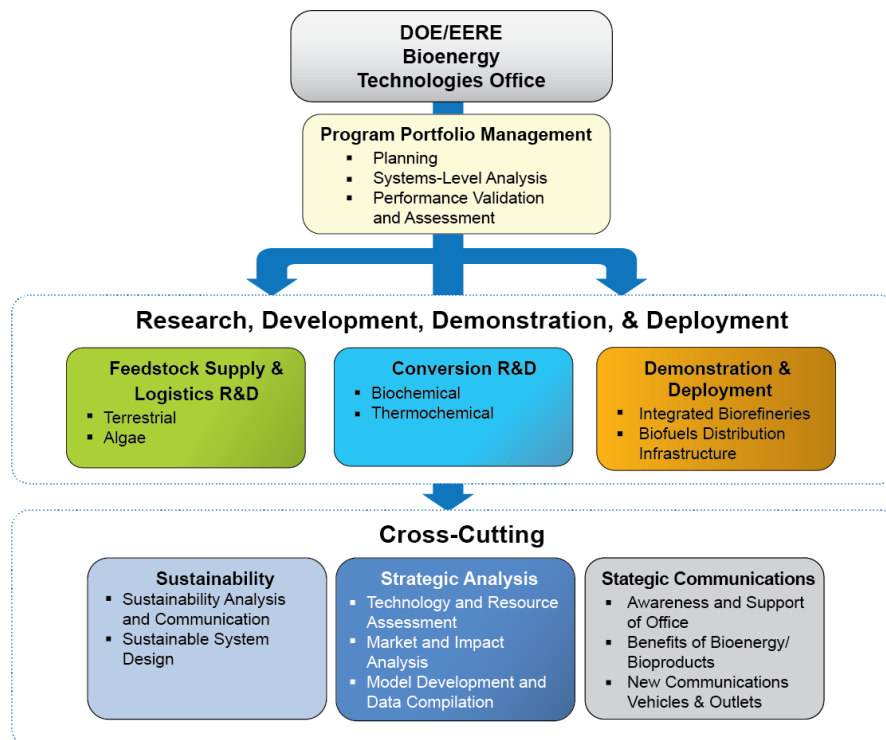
DOE/EERE
Bioenergy
Technologies Office

Program Portfolio Management
- Planning
- Systems-Level Analysis
- Performance Validation and Assessment

Research, Development, Demonstration, & Deployment

Feedstock Supply & Logistics R&D
- Terrestrial
- Algae

Conversion R&D
- Biochemical
- Thermochemical

Demonstration & Deployment
- Integrated Biorefineries
- Biofuels Distribution Infrastructure

Cross-Cutting

Sustainability
- Sustainability Analysis and Communication
- Sustainable System Design

Strategic Analysis
- Technology and Resource Assessment
- Market and Impact Analysis
- Model Development and Data Compilation

Stategic Communications
- Awareness and Support of Office
- Benefits of Bioenergy/ Bioproducts
- New Communications Vehicles & Outlets